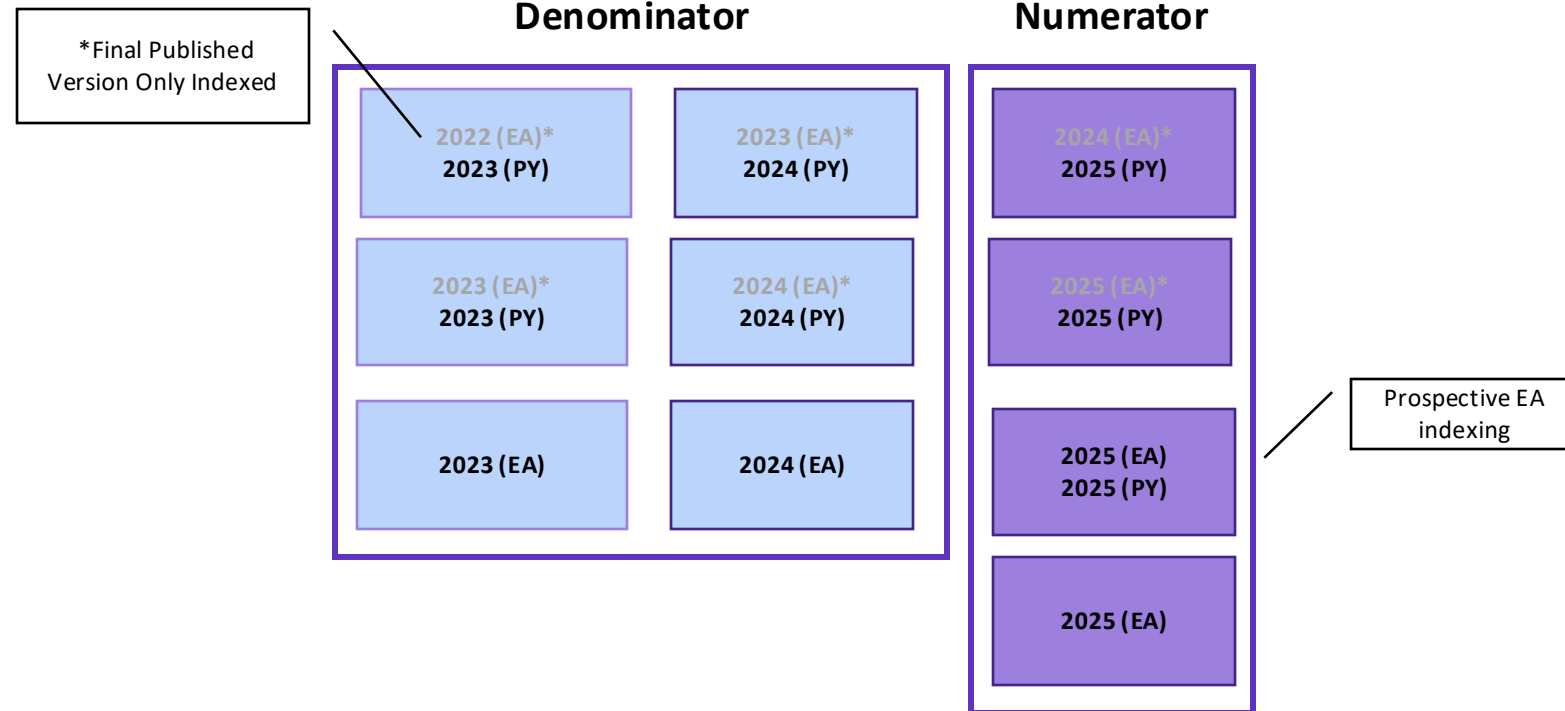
*Final Published Version Only Indexed

Denominator

2022 (EA)*
2023 (PY)

2023 (EA)*
2024 (PY)

2023 (EA)*
2023 (PY)

2024 (EA)*
2024 (PY)

2023 (EA)

2024 (EA)

Numerator

2024 (EA)*
2025 (PY)

2025 (EA)*
2025 (PY)

2025 (EA)
2025 (PY)

2025 (EA)

Prospective EA indexing